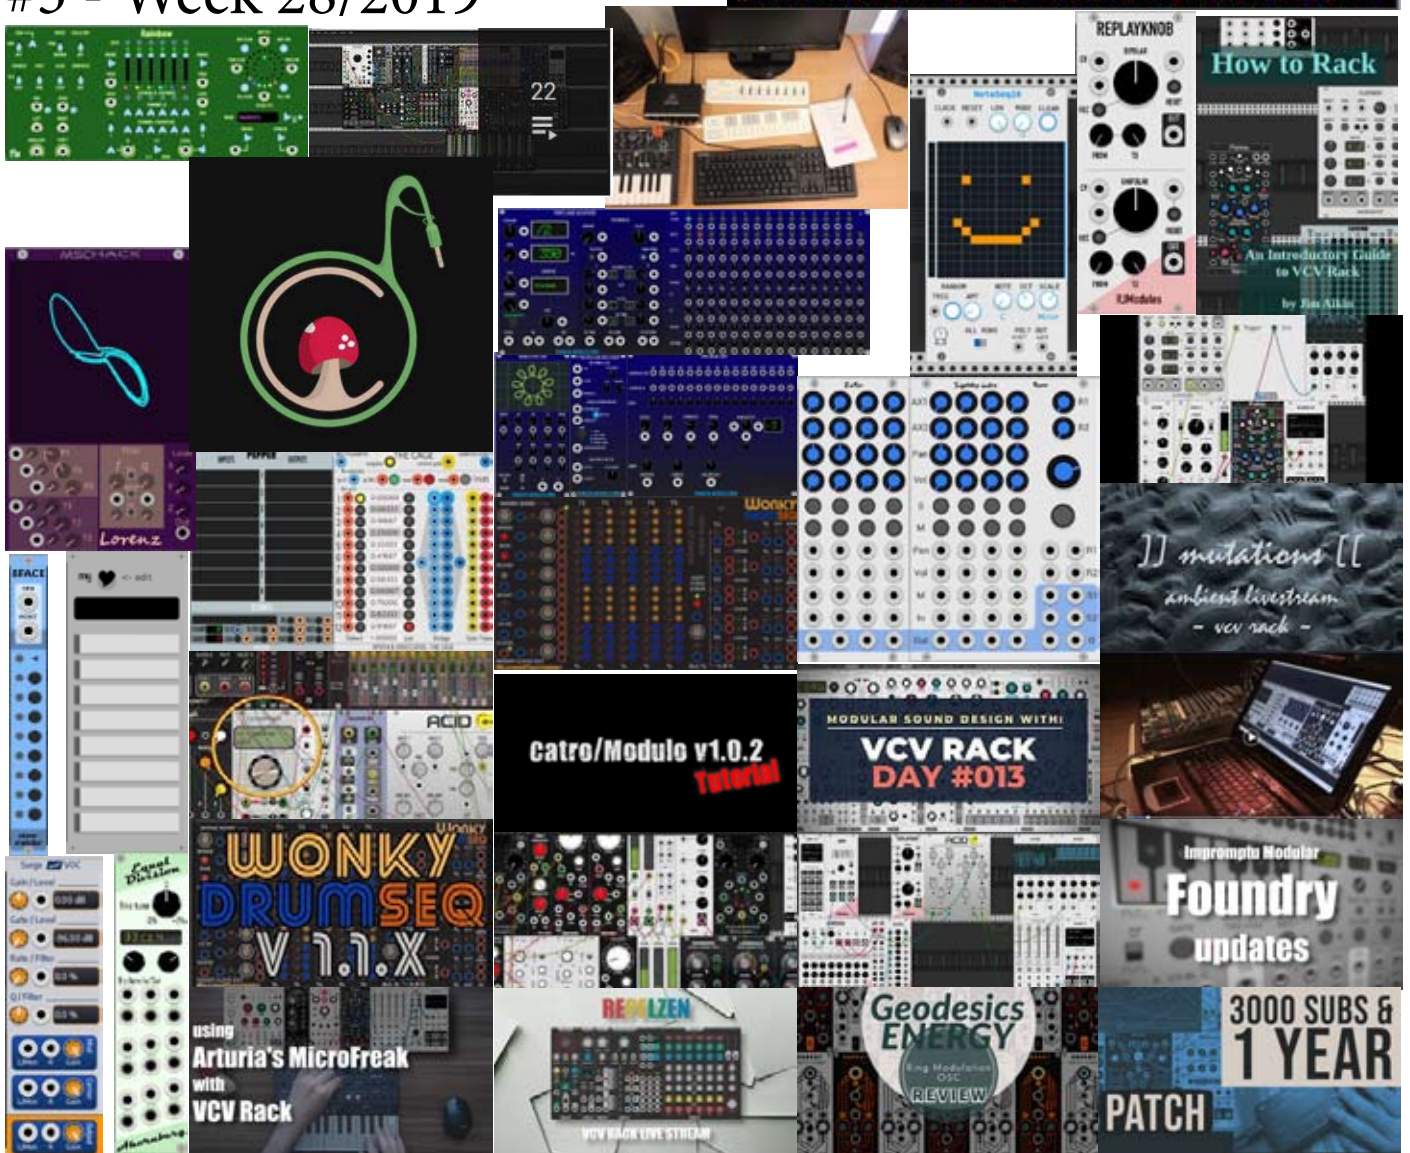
#5 - Week 28/2019

Rainbow

22

REPLAYKNOB

How to Rack

An Introductory Guide to VCV Rack

by Jim Aikin

MSCHACK

Lorenz

PEPPER

Wonky

]] mutations [[

ambient livestream

- vcv rack -

ACID

Catro/Modulo v1.0.2

Tutorial

MODULAR SOUND DESIGN WITH

VCV RACK

DAY #013

Impromptu Modular

Foundry

updates

WONKY

DRUMSEQ

V 1.1.X

Equal Division

using

Arturia's MicroFreak

with

VCV Rack

REPULZEN

VCV RACK LIVE STREAM

Geodesics

ENERGY

REVIEW

3000 SUBS &

1 YEAR

PATCH